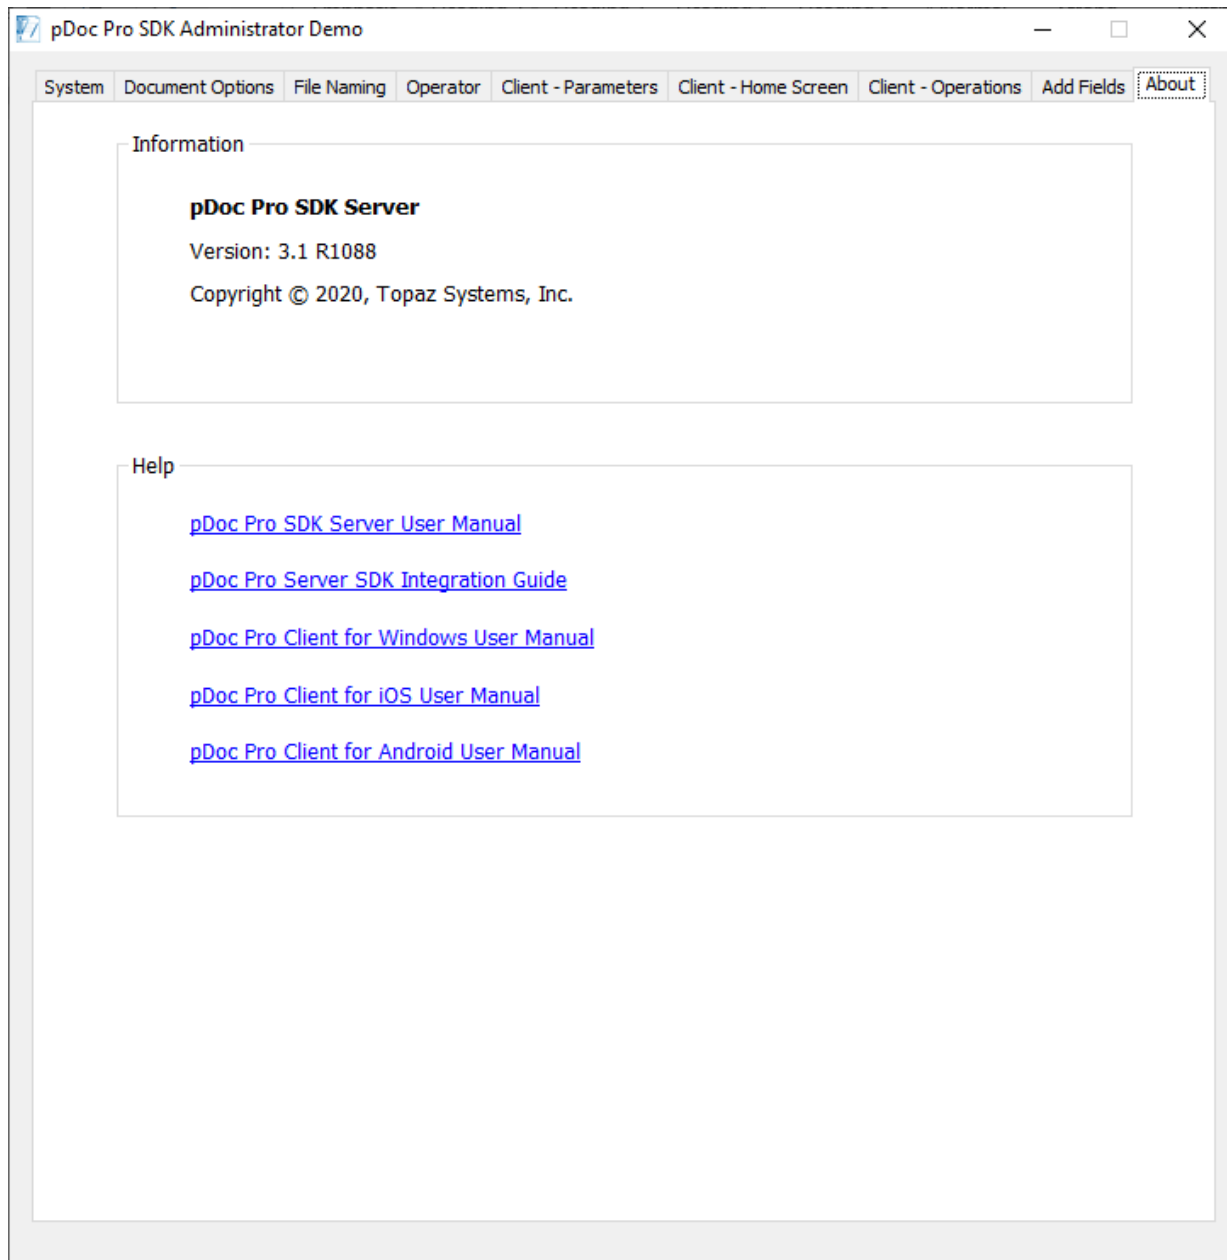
pDoc Pro SDK Administrator Demo

System | Document Options | File Naming | Operator | Client - Parameters | Client - Home Screen | Client - Operations | Add Fields | About

Information

pDoc Pro SDK Server

Version: 3.1 R1088

Copyright © 2020, Topaz Systems, Inc.

Help

pDoc Pro SDK Server User Manual

pDoc Pro Server SDK Integration Guide

pDoc Pro Client for Windows User Manual

pDoc Pro Client for iOS User Manual

pDoc Pro Client for Android User Manual